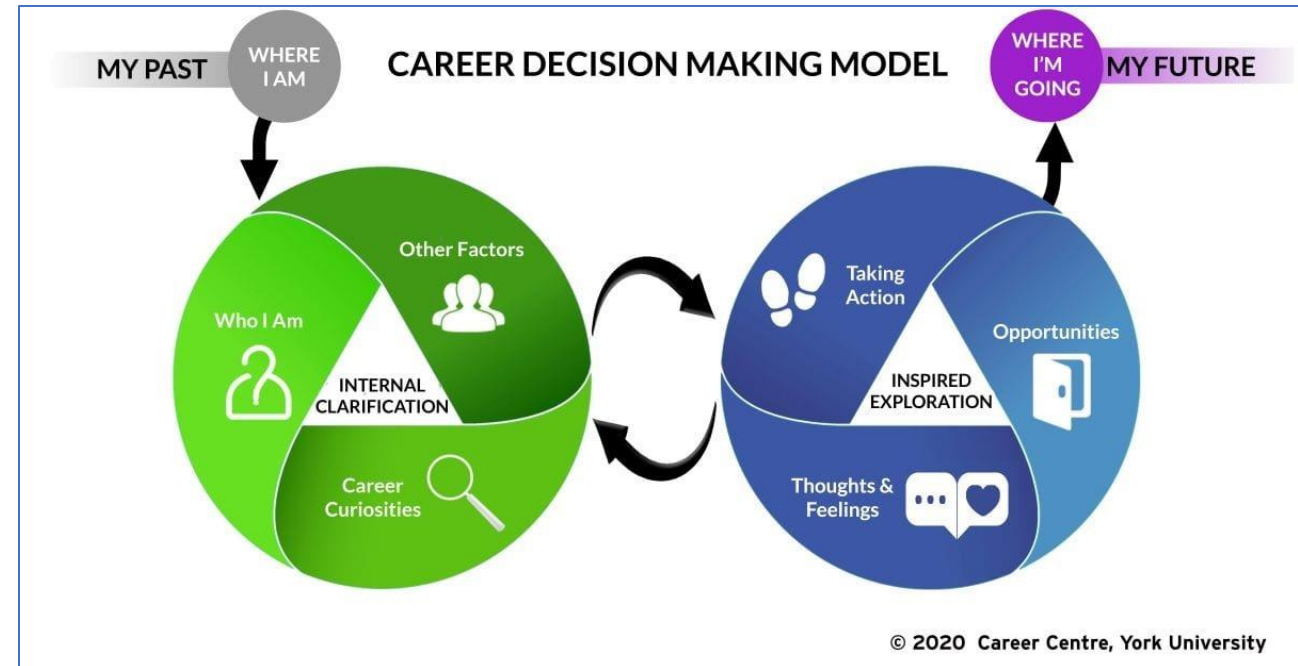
MY PAST

WHERE I AM

CAREER DECISION MAKING MODEL

WHERE I'M GOING

MY FUTURE

Other Factors

Who I Am

INTERNAL CLARIFICATION

Career Curiosities

Taking Action

Opportunities

INSPIRED EXPLORATION

Thoughts & Feelings

© 2020 Career Centre, York University